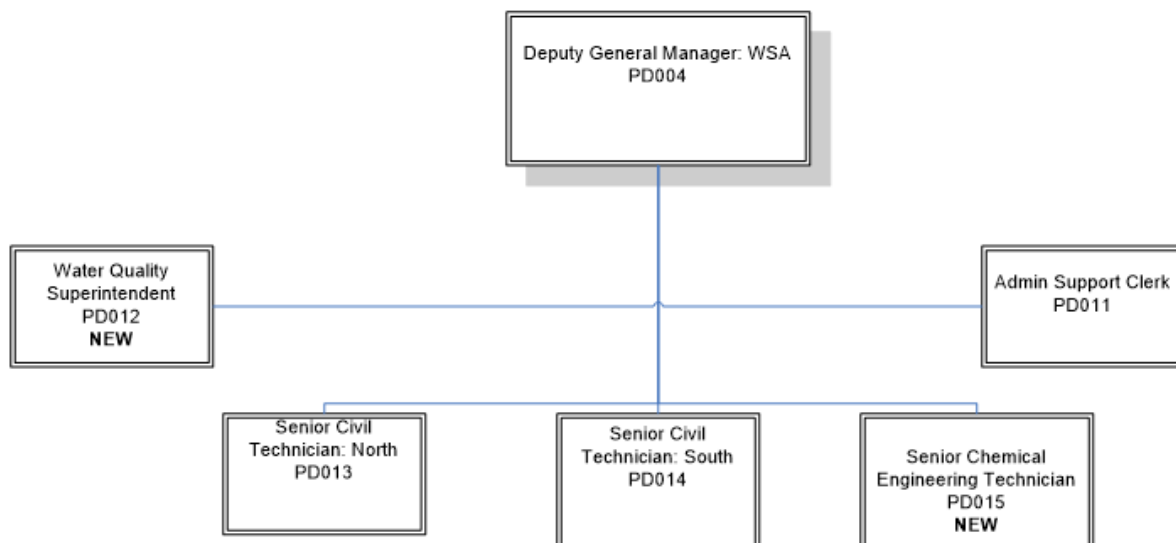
Deputy General Manager: WSA
PD004

Water Quality Superintendent
PD012
**NEW**

Admin Support Clerk
PD011

Senior Civil Technician: North
PD013

Senior Civil Technician: South
PD014

Senior Chemical Engineering Technician
PD015
**NEW**